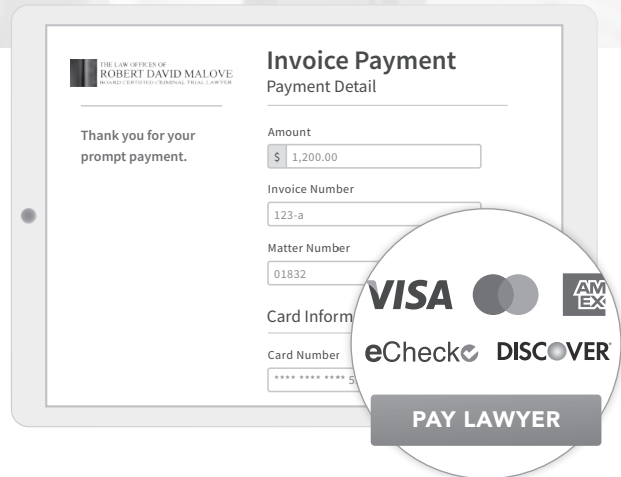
THE LAW OFFICES OF
ROBERT DAVID MALOVE
BOARD CERTIFIED CRIMINAL TRIAL LAWYER

Thank you for your prompt payment.

Invoice Payment
Payment Detail

Amount
$ 1,200.00

Invoice Number
123-a

Matter Number
01832

Card Inform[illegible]

Card Number
**** **** **** 5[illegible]

VISA
AM EX
eCheck
DISCOVER

PAY LAWYER